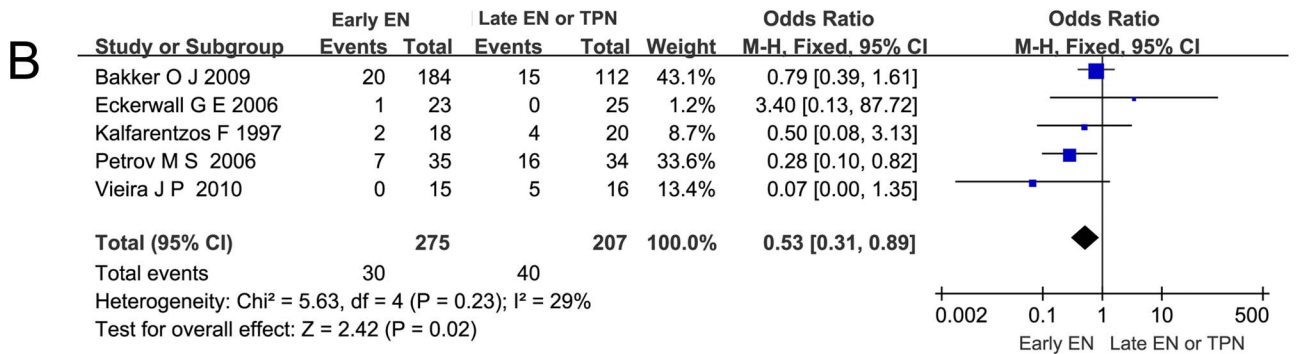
B

| | Early EN | | Late EN or TPN | | | Odds Ratio | Odds Ratio |
|---|---|---|---|---|---|---|---|
| Study or Subgroup | Events | Total | Events | Total | Weight | M-H, Fixed, 95% CI | M-H, Fixed, 95% CI |
| Bakker O J 2009 | 20 | 184 | 15 | 112 | 43.1% | 0.79 [0.39, 1.61] | |
| Eckerwall G E 2006 | 1 | 23 | 0 | 25 | 1.2% | 3.40 [0.13, 87.72] | |
| Kalfarentzos F 1997 | 2 | 18 | 4 | 20 | 8.7% | 0.50 [0.08, 3.13] | |
| Petrov M S 2006 | 7 | 35 | 16 | 34 | 33.6% | 0.28 [0.10, 0.82] | |
| Vieira J P 2010 | 0 | 15 | 5 | 16 | 13.4% | 0.07 [0.00, 1.35] | |
| **Total (95% CI)** | | **275** | | **207** | **100.0%** | **0.53 [0.31, 0.89]** | |
| Total events | 30 | | 40 | | | | |

Heterogeneity: Chi² = 5.63, df = 4 (P = 0.23); I² = 29%
Test for overall effect: Z = 2.42 (P = 0.02)

0.002 0.1 1 10 500
Early EN Late EN or TPN